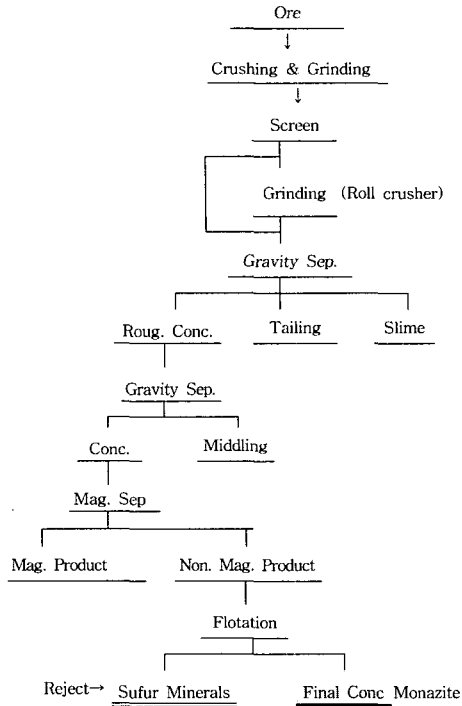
Ore

Crushing & Grinding

Screen

Grinding (Roll crusher)

Gravity Sep.

Roug. Conc.

Tailing

Slime

Gravity Sep.

Conc.

Middling

Mag. Sep

Mag. Product

Non. Mag. Product

Flotation

Reject→ Sufur Minerals

Final Conc Monazite